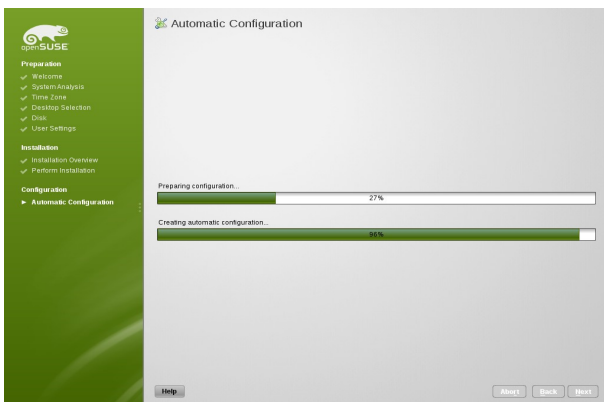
openSUSE

Preparation
Welcome
System Analysis
Time Zone
Desktop Selection
Disk
User Settings

Installation
Installation Overview
Perform Installation

Configuration
► Automatic Configuration

Automatic Configuration

Preparing configuration...
27%

Creating automatic configuration...
95%

Help

Abort Back Next